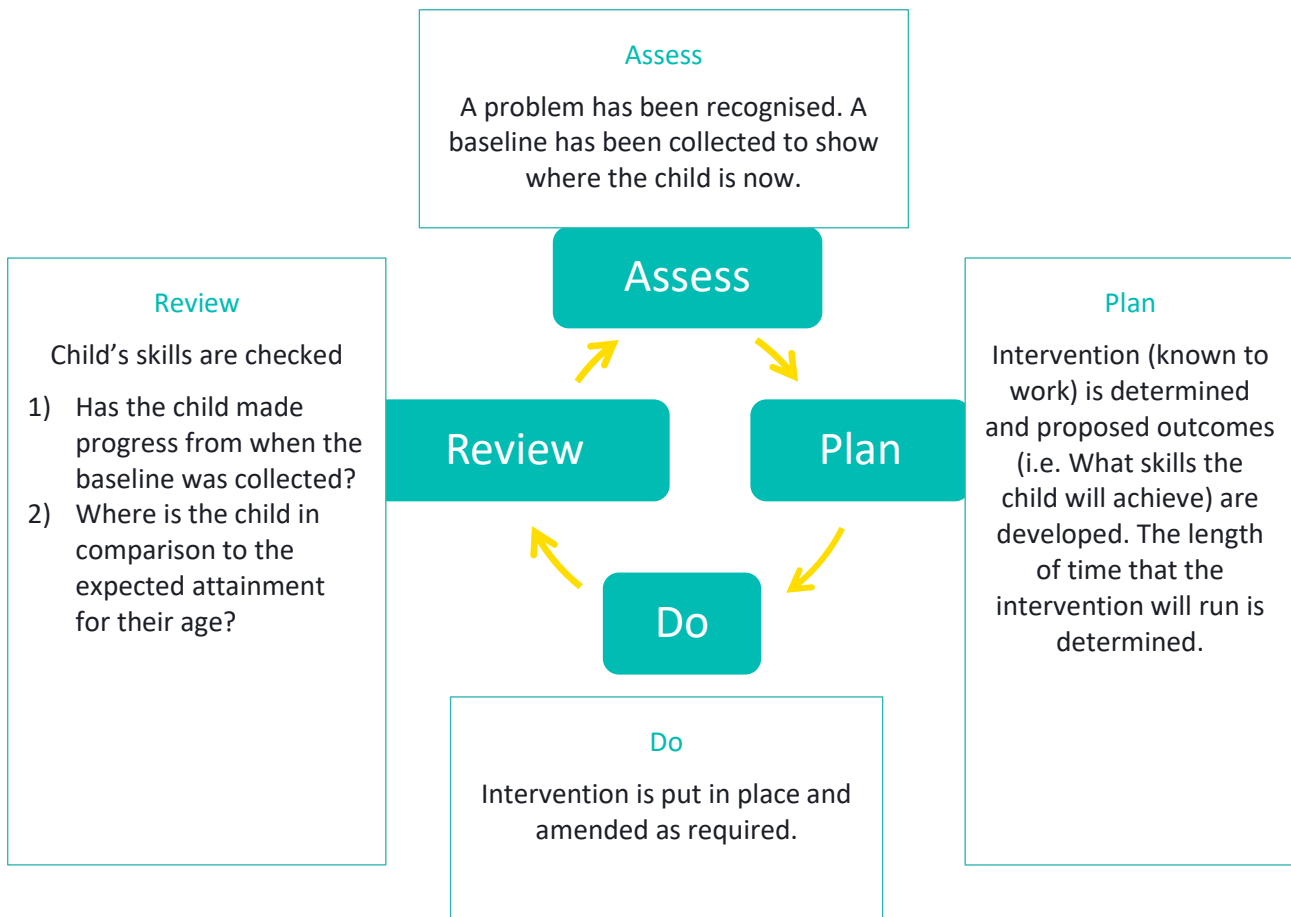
Assess

A problem has been recognised. A baseline has been collected to show where the child is now.

Review

Child’s skills are checked

1) Has the child made progress from when the baseline was collected?
2) Where is the child in comparison to the expected attainment for their age?

Assess

Review

Plan

Do

Plan

Intervention (known to work) is determined and proposed outcomes (i.e. What skills the child will achieve) are developed. The length of time that the intervention will run is determined.

Do

Intervention is put in place and amended as required.